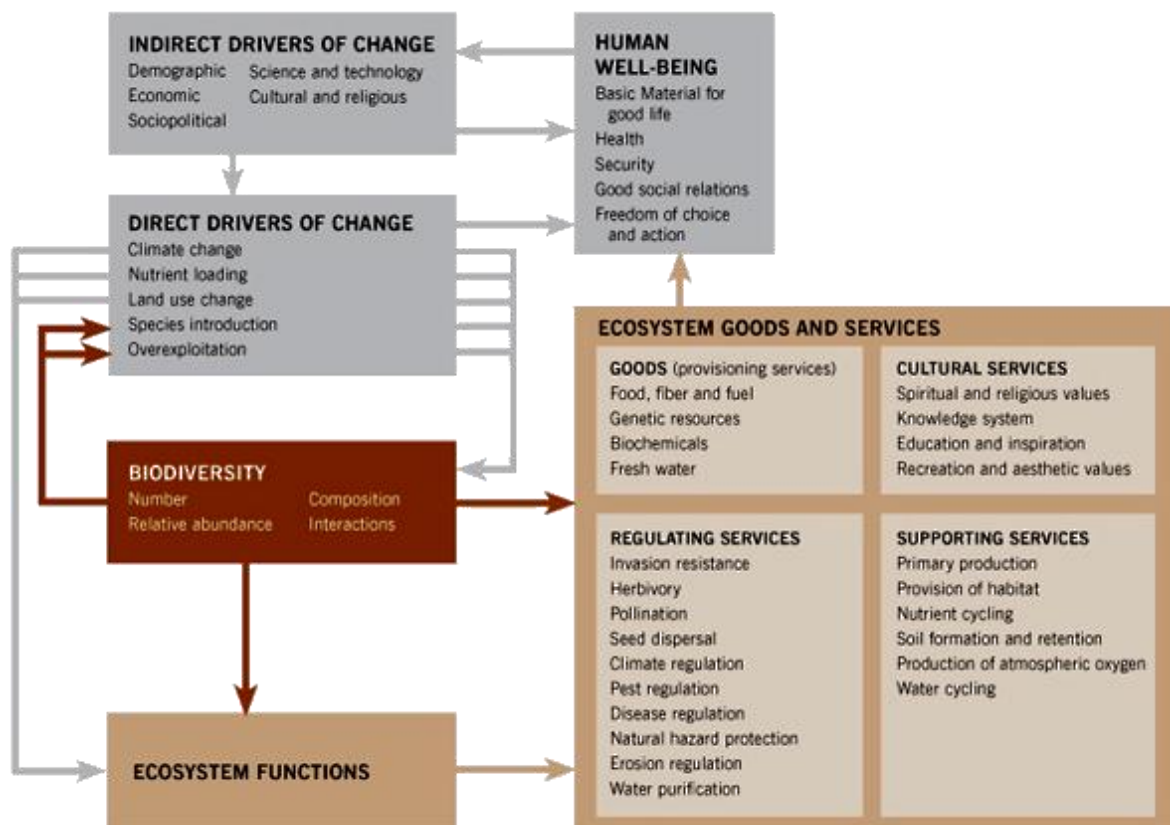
INDIRECT DRIVERS OF CHANGE
Demographic
Economic
Sociopolitical
Science and technology
Cultural and religious

HUMAN WELL-BEING
Basic Material for good life
Health
Security
Good social relations
Freedom of choice and action

DIRECT DRIVERS OF CHANGE
Climate change
Nutrient loading
Land use change
Species introduction
Overexploitation

BIODIVERSITY
Number
Relative abundance
Composition
Interactions

ECOSYSTEM FUNCTIONS

ECOSYSTEM GOODS AND SERVICES

GOODS (provisioning services)
Food, fiber and fuel
Genetic resources
Biochemicals
Fresh water

CULTURAL SERVICES
Spiritual and religious values
Knowledge system
Education and inspiration
Recreation and aesthetic values

REGULATING SERVICES
Invasion resistance
Herbivory
Pollination
Seed dispersal
Climate regulation
Pest regulation
Disease regulation
Natural hazard protection
Erosion regulation
Water purification

SUPPORTING SERVICES
Primary production
Provision of habitat
Nutrient cycling
Soil formation and retention
Production of atmospheric oxygen
Water cycling